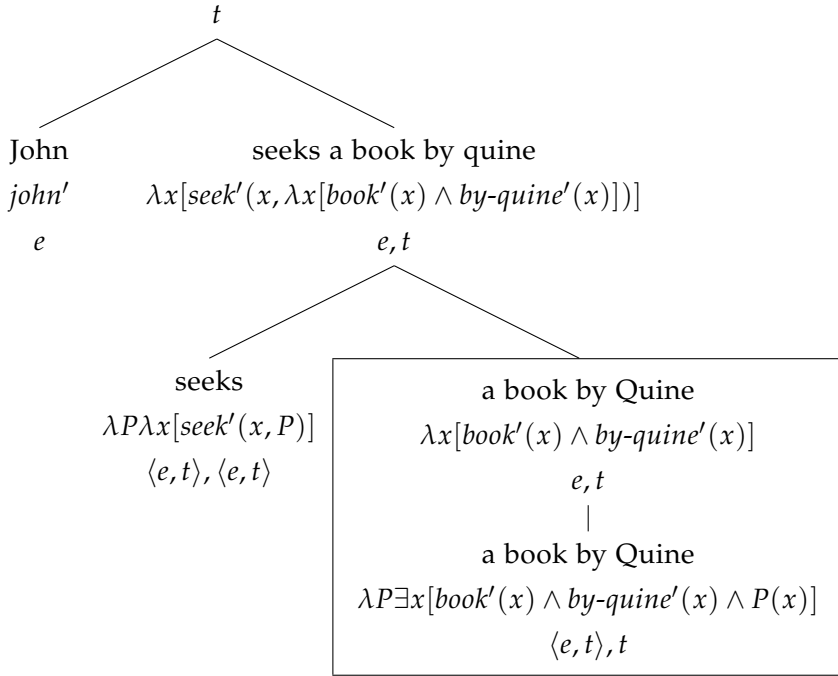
$t$

John
$john'$
$e$

seeks a book by quine
$\lambda x[seek'(x, \lambda x[book'(x) \wedge by\text{-}quine'(x)])]$
$e, t$

seeks
$\lambda P \lambda x[seek'(x, P)]$
$\langle e, t\rangle, \langle e, t\rangle$

a book by Quine
$\lambda x[book'(x) \wedge by\text{-}quine'(x)]$
$e, t$

a book by Quine
$\lambda P \exists x[book'(x) \wedge by\text{-}quine'(x) \wedge P(x)]$
$\langle e, t\rangle, t$